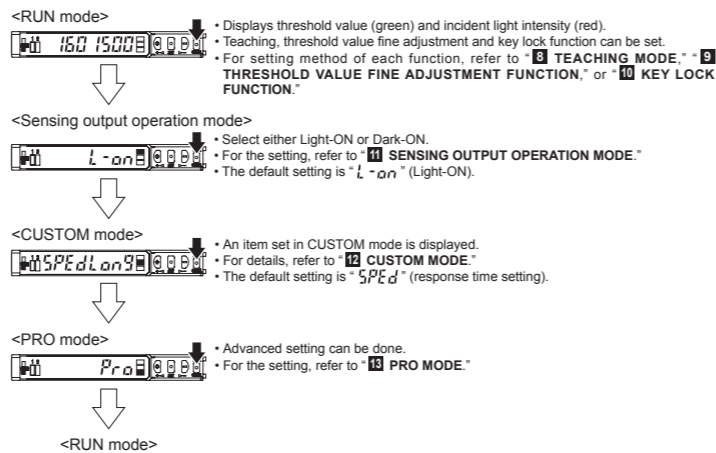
<RUN mode>

150 1500

• Displays threshold value (green) and incident light intensity (red).
• Teaching, threshold value fine adjustment and key lock function can be set.
• For setting method of each function, refer to "8 TEACHING MODE," "9 THRESHOLD VALUE FINE ADJUSTMENT FUNCTION," or "10 KEY LOCK FUNCTION."

<Sensing output operation mode>

L-on

• Select either Light-ON or Dark-ON.
• For the setting, refer to "11 SENSING OUTPUT OPERATION MODE."
• The default setting is "L-on" (Light-ON).

<CUSTOM mode>

SPEd Lon9

• An item set in CUSTOM mode is displayed.
• For details, refer to "12 CUSTOM MODE."
• The default setting is "SPEd" (response time setting).

<PRO mode>

Pro

• Advanced setting can be done.
• For the setting, refer to "13 PRO MODE."

<RUN mode>